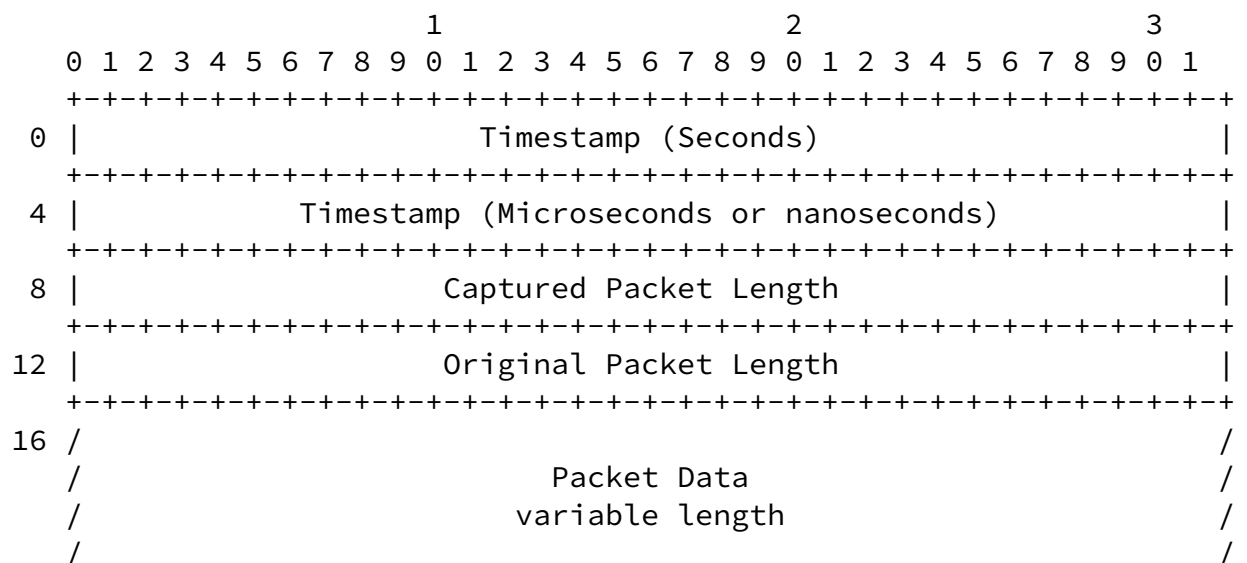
1                   2                   3
   0 1 2 3 4 5 6 7 8 9 0 1 2 3 4 5 6 7 8 9 0 1 2 3 4 5 6 7 8 9 0 1
   +-+-+-+-+-+-+-+-+-+-+-+-+-+-+-+-+-+-+-+-+-+-+-+-+-+-+-+-+-+-+-+-+
 0 |                      Timestamp (Seconds)                      |
   +-+-+-+-+-+-+-+-+-+-+-+-+-+-+-+-+-+-+-+-+-+-+-+-+-+-+-+-+-+-+-+-+
 4 |            Timestamp (Microseconds or nanoseconds)            |
   +-+-+-+-+-+-+-+-+-+-+-+-+-+-+-+-+-+-+-+-+-+-+-+-+-+-+-+-+-+-+-+-+
 8 |                    Captured Packet Length                     |
   +-+-+-+-+-+-+-+-+-+-+-+-+-+-+-+-+-+-+-+-+-+-+-+-+-+-+-+-+-+-+-+-+
12 |                    Original Packet Length                     |
   +-+-+-+-+-+-+-+-+-+-+-+-+-+-+-+-+-+-+-+-+-+-+-+-+-+-+-+-+-+-+-+-+
16 /                                                               /
   /                          Packet Data                          /
   /                        variable length                        /
   /                                                               /